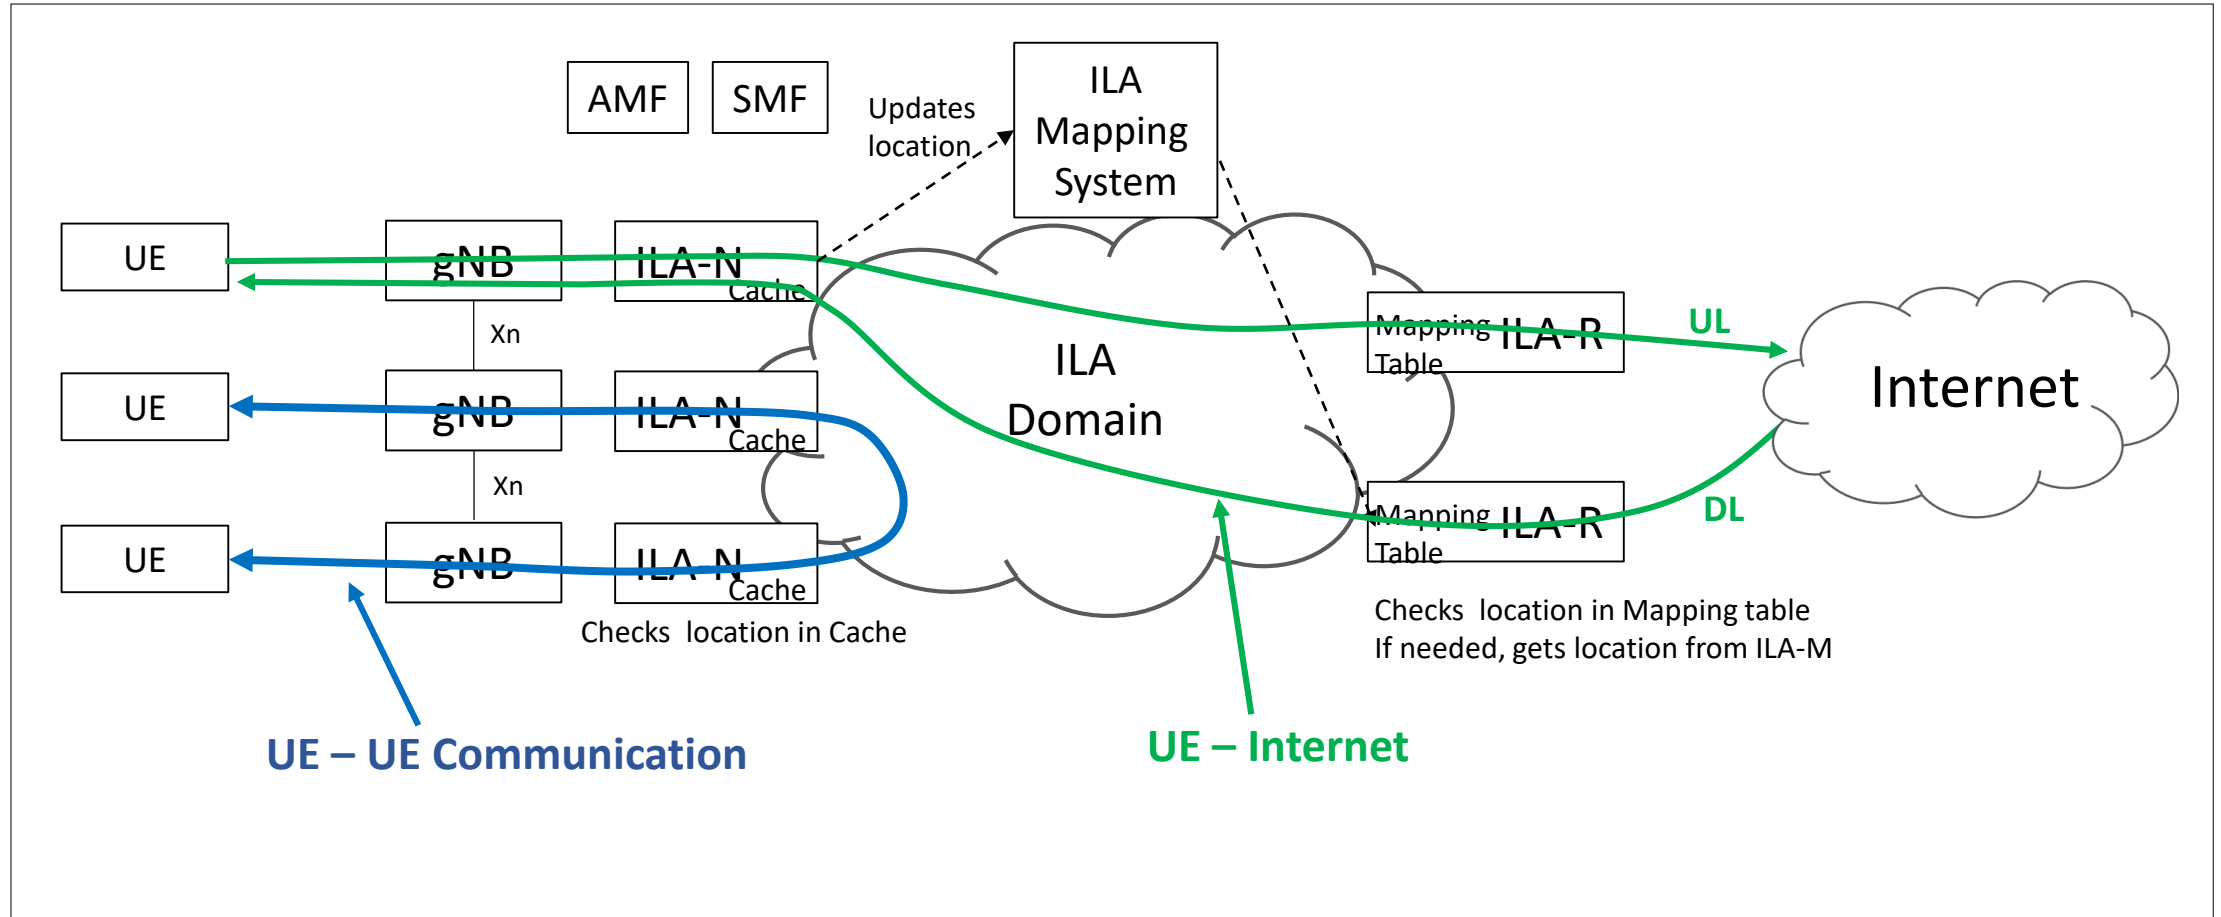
AMF

SMF

Updates location

ILA Mapping System

UE

gNB

ILA-N Cache

Xn

UE

gNB

ILA-N Cache

Xn

UE

gNB

ILA-N Cache

Checks location in Cache

ILA Domain

Mapping Table ILA-R

UL

Mapping Table ILA-R

DL

Internet

Checks location in Mapping table
If needed, gets location from ILA-M

UE – UE Communication

UE – Internet